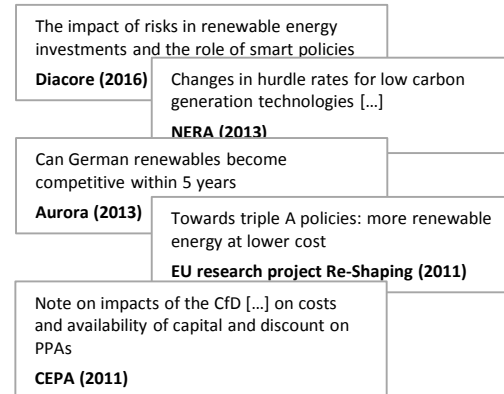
The impact of risks in renewable energy investments and the role of smart policies

**Diacore (2016)**

Changes in hurdle rates for low carbon generation technologies […]

**NERA (2013)**

Can German renewables become competitive within 5 years

**Aurora (2013)**

Towards triple A policies: more renewable energy at lower cost

**EU research project Re-Shaping (2011)**

Note on impacts of the CfD […] on costs and availability of capital and discount on PPAs

**CEPA (2011)**